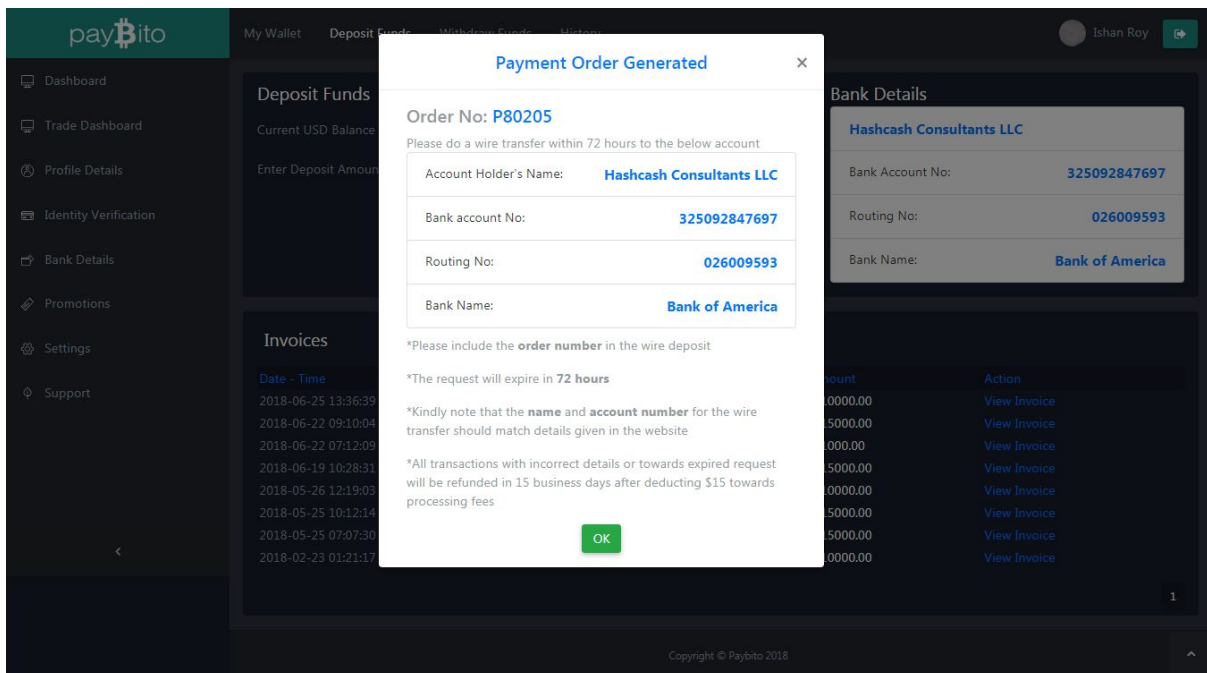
payBito

My Wallet Deposit Funds Withdraw Funds History

Ishan Roy

Dashboard
Trade Dashboard
Profile Details
Identity Verification
Bank Details
Promotions
Settings
Support

<

Deposit Funds
Current USD Balance
Enter Deposit Amoun

Bank Details

| Hashcash Consultants LLC | |
|---|---|
| Bank Account No: | 325092847697 |
| Routing No: | 026009593 |
| Bank Name: | Bank of America |

Payment Order Generated ×

Order No: P80205
Please do a wire transfer within 72 hours to the below account

| Account Holder's Name: | Hashcash Consultants LLC |
|---|---|
| Bank account No: | 325092847697 |
| Routing No: | 026009593 |
| Bank Name: | Bank of America |

*Please include the order number in the wire deposit

*The request will expire in 72 hours

*Kindly note that the name and account number for the wire transfer should match details given in the website

*All transactions with incorrect details or towards expired request will be refunded in 15 business days after deducting $15 towards processing fees

OK

Invoices

| Date - Time | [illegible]ount | Action |
|---|---|---|
| 2018-06-25 13:36:39 | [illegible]0000.00 | View Invoice |
| 2018-06-22 09:10:04 | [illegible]5000.00 | View Invoice |
| 2018-06-22 07:12:09 | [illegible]000.00 | View Invoice |
| 2018-06-19 10:28:31 | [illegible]5000.00 | View Invoice |
| 2018-05-26 12:19:03 | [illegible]0000.00 | View Invoice |
| 2018-05-25 10:12:14 | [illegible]5000.00 | View Invoice |
| 2018-05-25 07:07:30 | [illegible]5000.00 | View Invoice |
| 2018-02-23 01:21:17 | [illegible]0000.00 | View Invoice |

1

Copyright © Paybito 2018